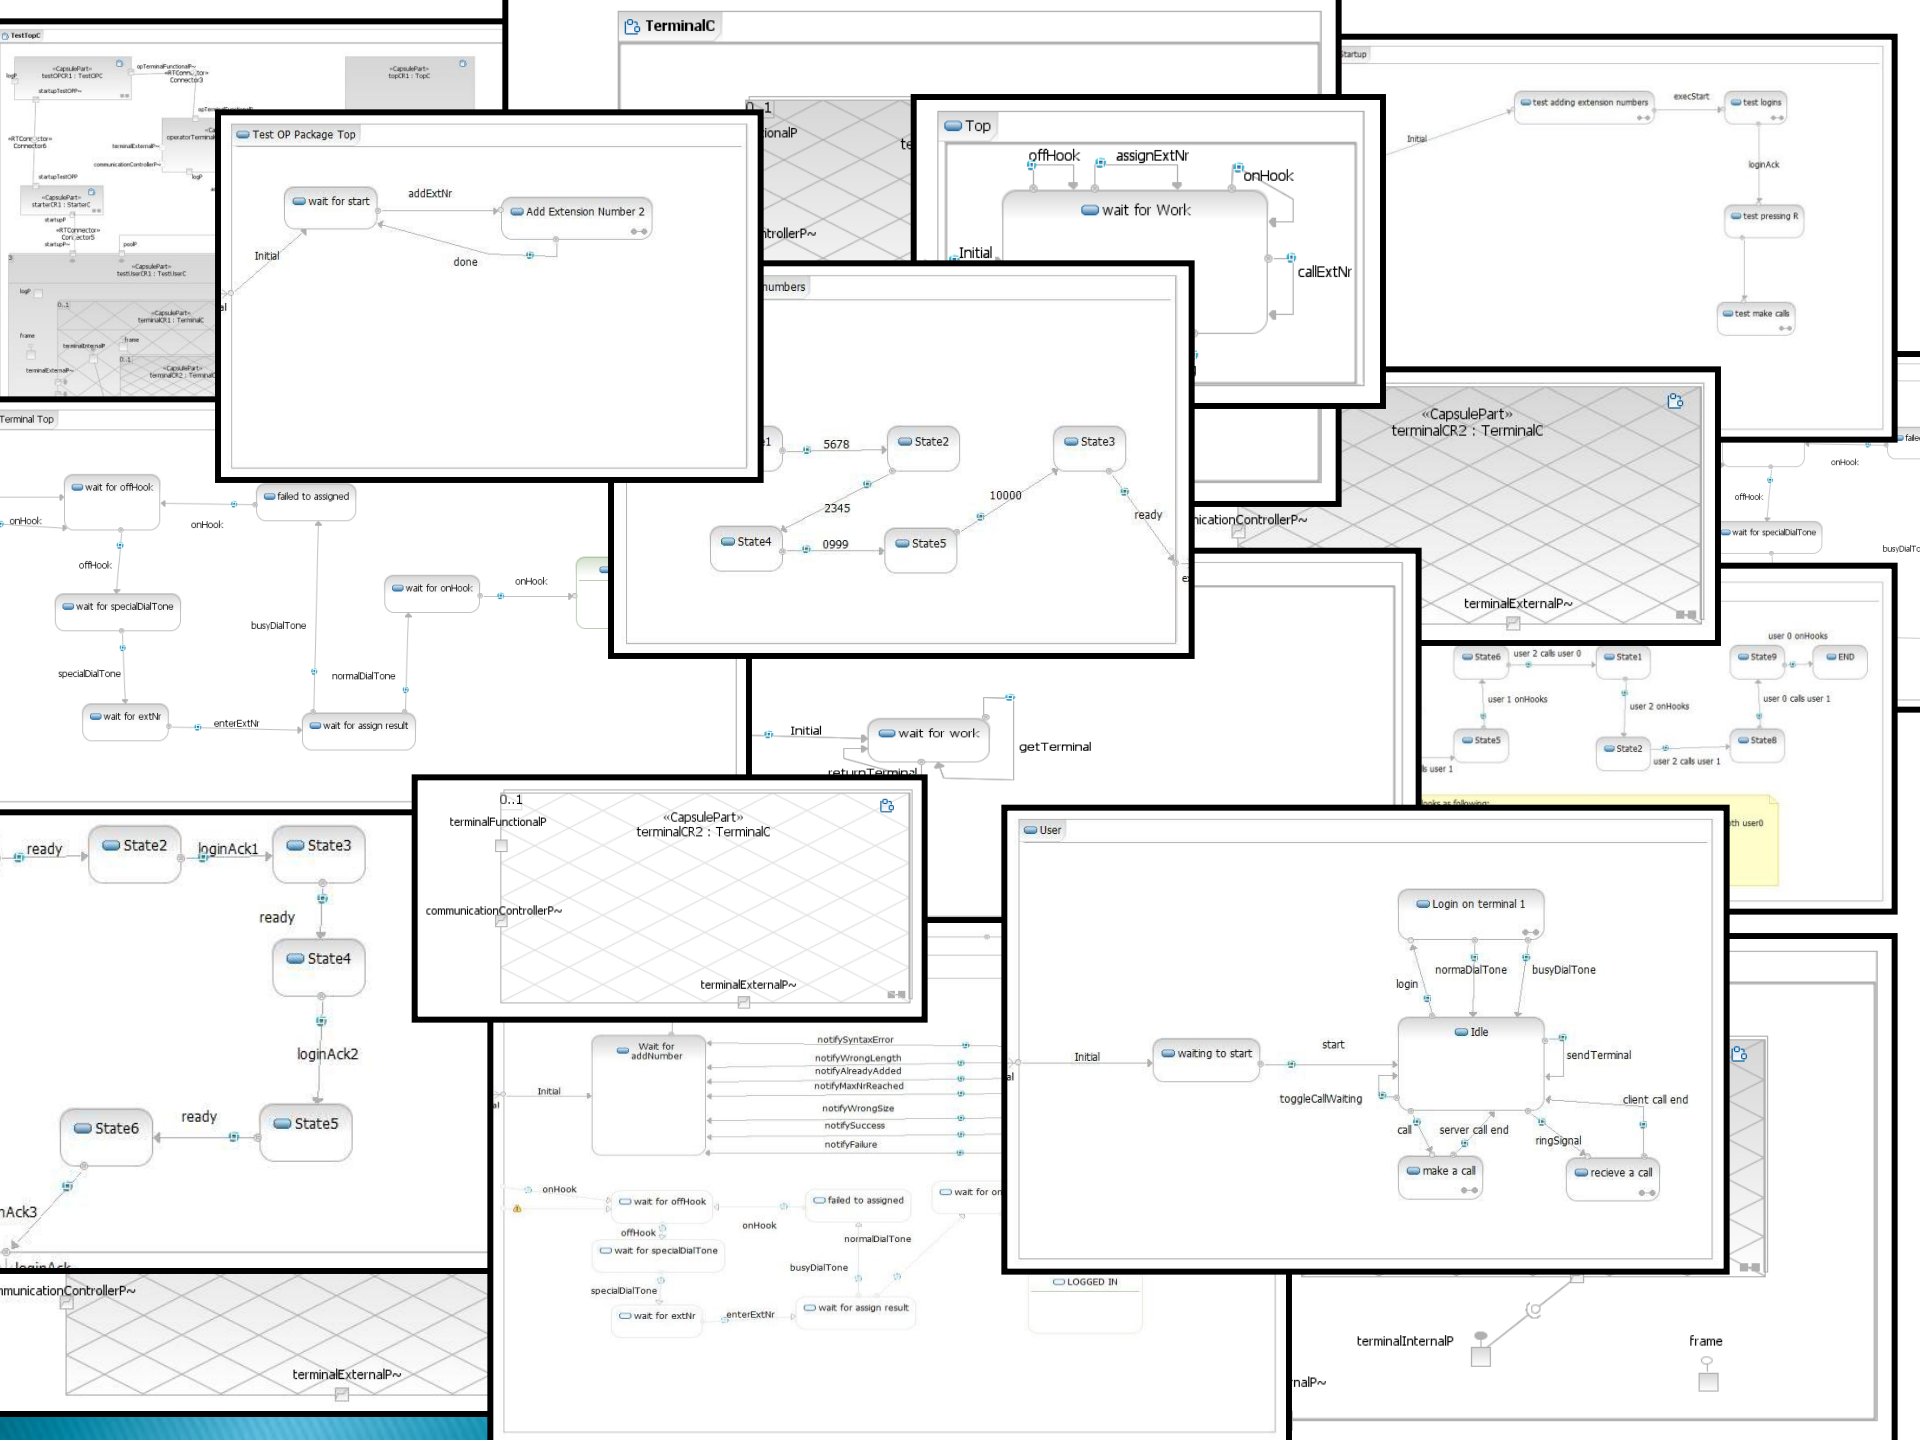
TestTopC
«CapsulePart» testOPCR1 : TestOPC
«CapsulePart» topCR1 : TopC
startupTestOPP~
«RTConnector» Connector6
«CapsulePart» starterCR1 : StarterC
«CapsulePart» testUserCR1 : TestUserC
«CapsulePart» terminalCR1 : TerminalC

TerminalC
0..1
ionalP
ntrollerP~

Test OP Package Top
wait for start
addExtNr
Add Extension Number 2
Initial
done

Top
offHook
assignExtNr
onHook
wait for Work
Initial
callExtNr

Startup
test adding extension numbers
execStart
test logins
Initial
loginAck
test pressing R
test make calls

numbers
5678
State2
State3
2345
10000
ready
State4
0999
State5

«CapsulePart» terminalCR2 : TerminalC
nicationControllerP~
terminalExternalP~

Terminal Top
wait for offHook
failed to assigned
onHook
onHook
offHook
wait for specialDialTone
wait for onHook
onHook
busyDialTone
specialDialTone
normalDialTone
wait for extNr
enterExtNr
wait for assign result

onHook
offHook
wait for specialDialTone
busyDialTo

State6
user 2 calls user 0
State1
State9
END
user 0 onHooks
user 1 onHooks
user 2 onHooks
user 0 calls user 1
State5
State2
State8
user 2 calls user 1
s user 1
ooks as following:
th user0

Initial
wait for work
getTerminal
returnTerminal

ready
State2
loginAck1
State3
ready
State4
loginAck2
State6
ready
State5
nAck3
loginAck
nmunicationControllerP~
terminalExternalP~

0..1
terminalFunctionalP
«CapsulePart» terminalCR2 : TerminalC
communicationControllerP~
terminalExternalP~

Wait for addNumber
Initial
notifySyntaxError
notifyWrongLength
notifyAlreadyAdded
notifyMaxNrReached
notifyWrongSize
notifySuccess
notifyFailure
onHook
wait for offHook
failed to assigned
wait for o
offHook
onHook
wait for specialDialTone
normalDialTone
busyDialTone
specialDialTone
wait for extNr
enterExtNr
wait for assign result

User
Login on terminal 1
normaDialTone
busyDialTone
login
Initial
waiting to start
start
Idle
sendTerminal
toggleCallWaiting
client call end
call
server call end
ringSignal
make a call
recieve a call
LOGGED IN

terminalInternalP
frame
nalP~